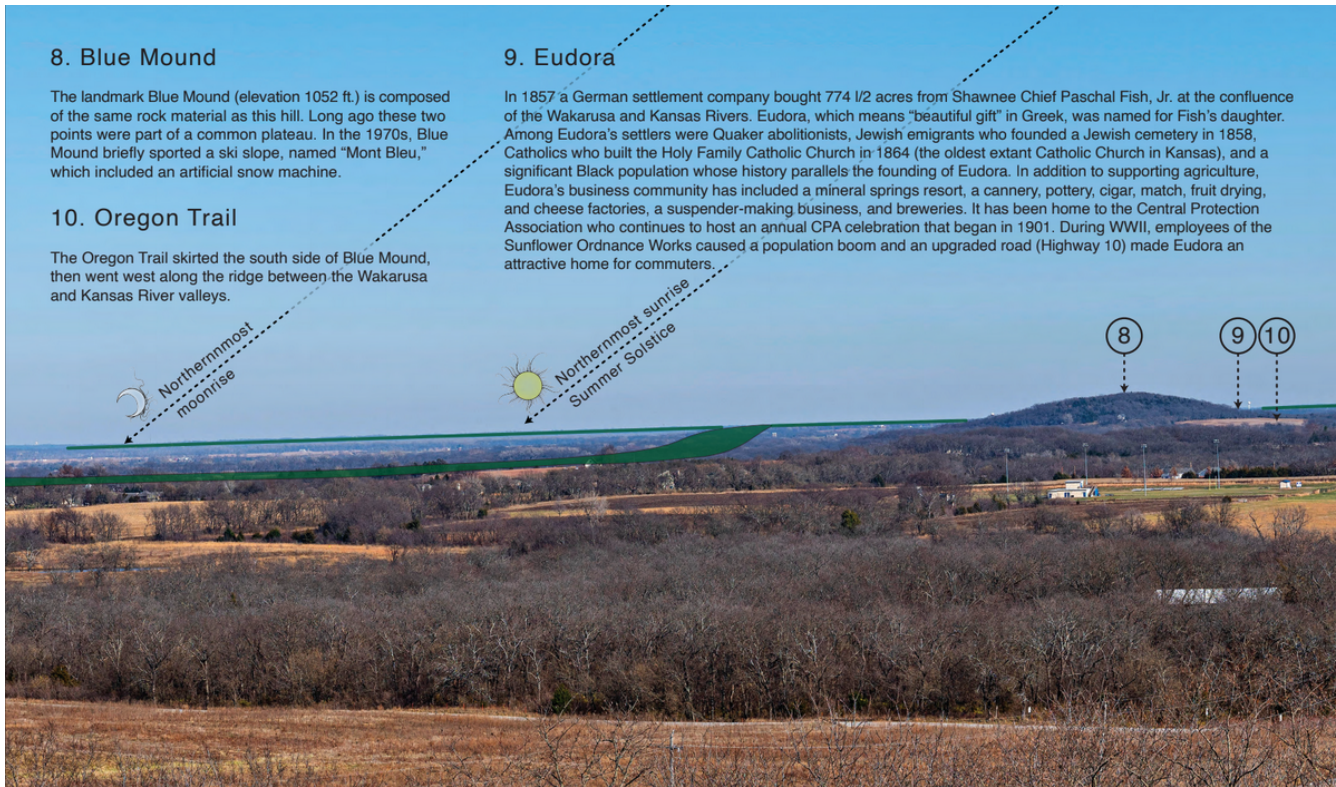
8. Blue Mound

The landmark Blue Mound (elevation 1052 ft.) is composed of the same rock material as this hill. Long ago these two points were part of a common plateau. In the 1970s, Blue Mound briefly sported a ski slope, named "Mont Bleu," which included an artificial snow machine.

10. Oregon Trail

The Oregon Trail skirted the south side of Blue Mound, then went west along the ridge between the Wakarusa and Kansas River valleys.

9. Eudora

In 1857 a German settlement company bought 774 I/2 acres from Shawnee Chief Paschal Fish, Jr. at the confluence of the Wakarusa and Kansas Rivers. Eudora, which means "beautiful gift" in Greek, was named for Fish's daughter. Among Eudora's settlers were Quaker abolitionists, Jewish emigrants who founded a Jewish cemetery in 1858, Catholics who built the Holy Family Catholic Church in 1864 (the oldest extant Catholic Church in Kansas), and a significant Black population whose history parallels the founding of Eudora. In addition to supporting agriculture, Eudora's business community has included a mineral springs resort, a cannery, pottery, cigar, match, fruit drying, and cheese factories, a suspender-making business, and breweries. It has been home to the Central Protection Association who continues to host an annual CPA celebration that began in 1901. During WWII, employees of the Sunflower Ordnance Works caused a population boom and an upgraded road (Highway 10) made Eudora an attractive home for commuters.

Northernnmost moonrise

Northernmost sunrise Summer Solstice

8

9

10